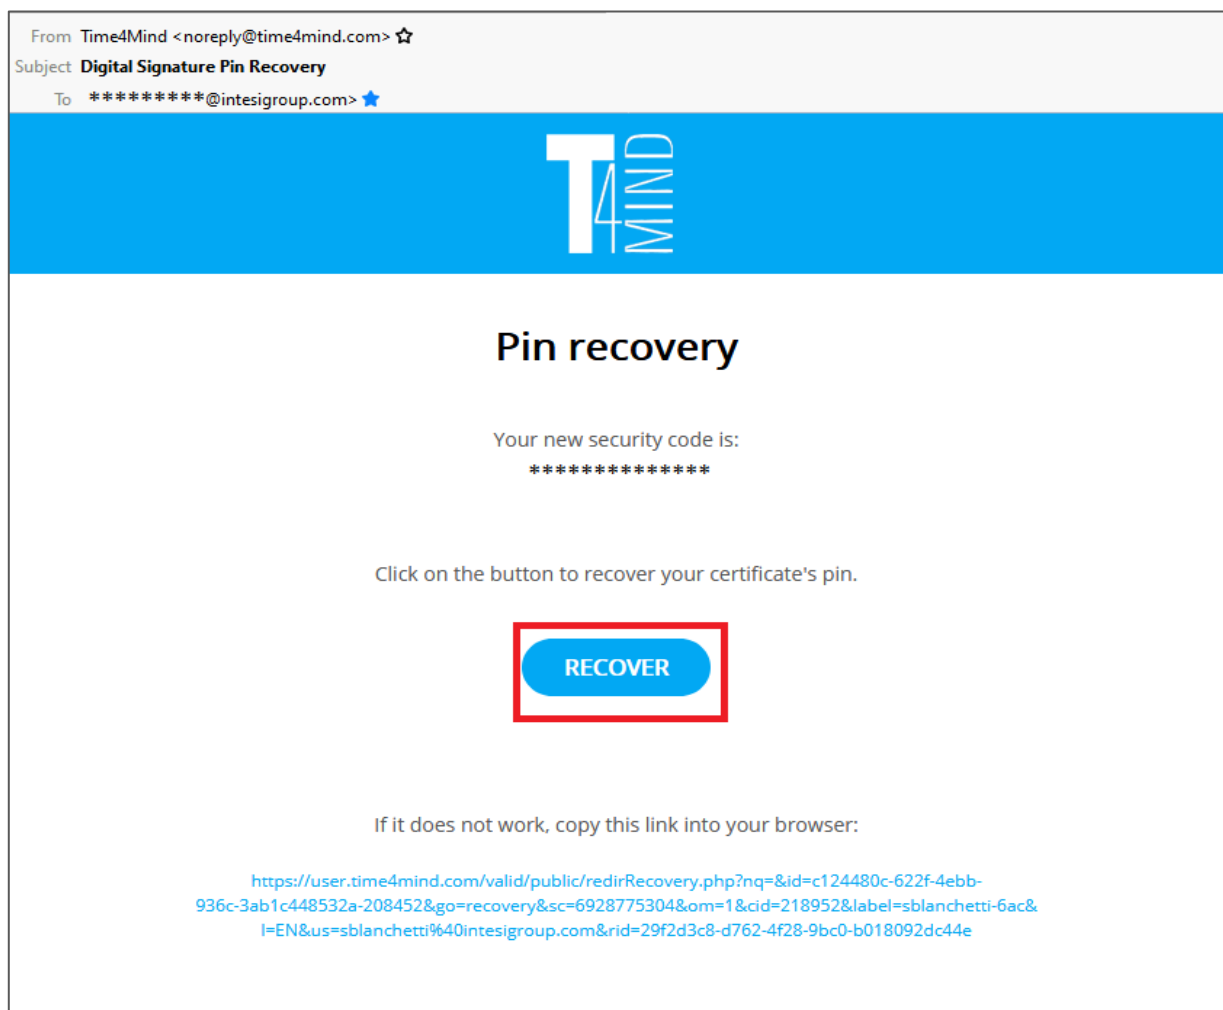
From Time4Mind <noreply@time4mind.com>
Subject Digital Signature Pin Recovery
To *********@intesigroup.com>

T4MIND

Pin recovery

Your new security code is:
*************

Click on the button to recover your certificate's pin.

RECOVER

If it does not work, copy this link into your browser:

https://user.time4mind.com/valid/public/redirRecovery.php?nq=&id=c124480c-622f-4ebb-936c-3ab1c448532a-208452&go=recovery&sc=6928775304&om=1&cid=218952&label=sblanchetti-6ac&l=EN&us=sblanchetti%40intesigroup.com&rid=29f2d3c8-d762-4f28-9bc0-b018092dc44e